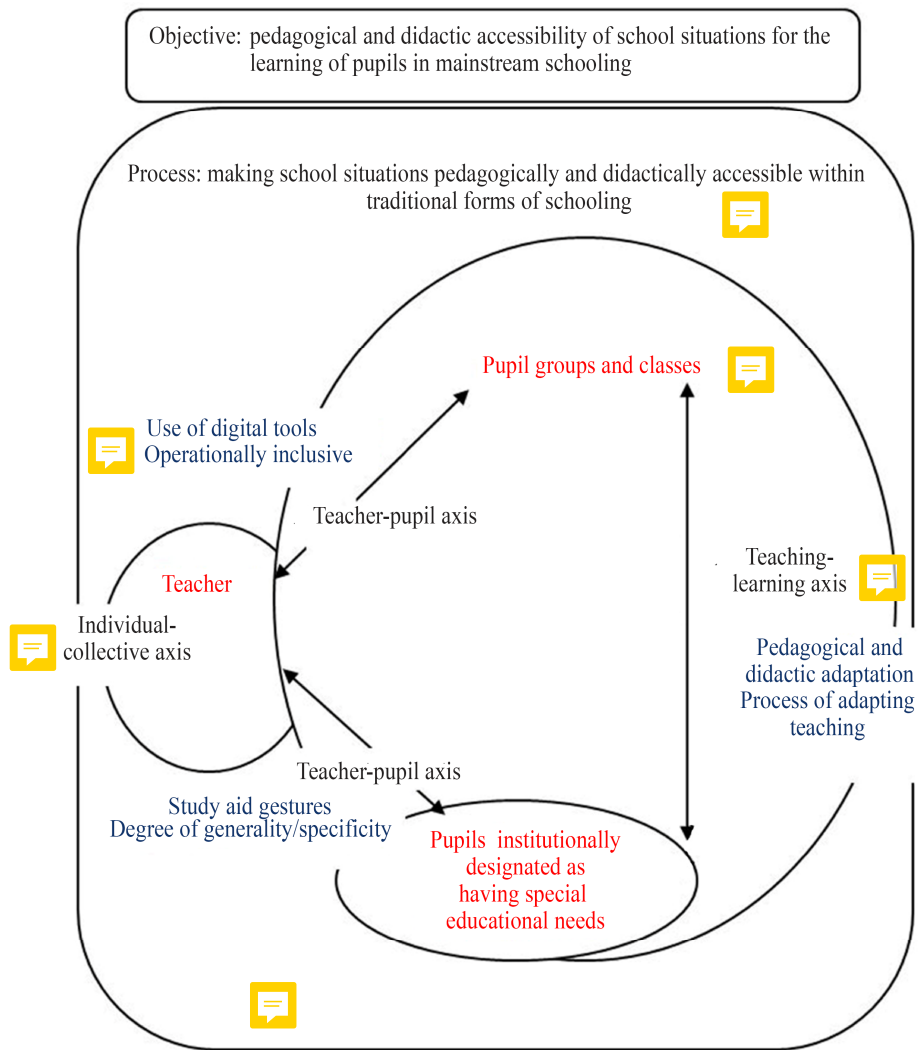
Objective: pedagogical and didactic accessibility of school situations for the learning of pupils in mainstream schooling

Process: making school situations pedagogically and didactically accessible within traditional forms of schooling

Pupil groups and classes

Use of digital tools
Operationally inclusive

Teacher-pupil axis

Teacher

Individual-collective axis

Teaching-learning axis

Pedagogical and didactic adaptation
Process of adapting teaching

Teacher-pupil axis

Study aid gestures
Degree of generality/specificity

Pupils institutionally designated as having special educational needs